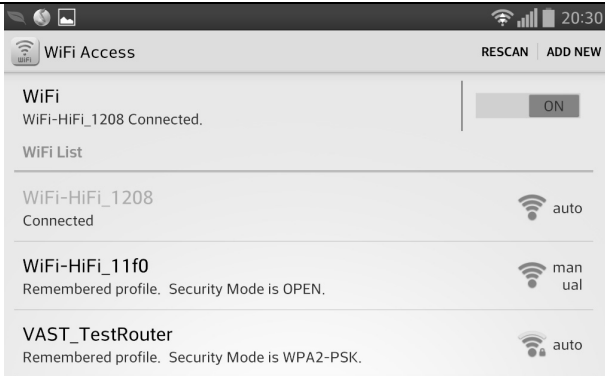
20:30

WiFi Access

RESCAN | ADD NEW

WiFi
WiFi-HiFi_1208 Connected.

ON

WiFi List

WiFi-HiFi_1208
Connected

auto

WiFi-HiFi_11f0
Remembered profile. Security Mode is OPEN.

manual

VAST_TestRouter
Remembered profile. Security Mode is WPA2-PSK.

auto